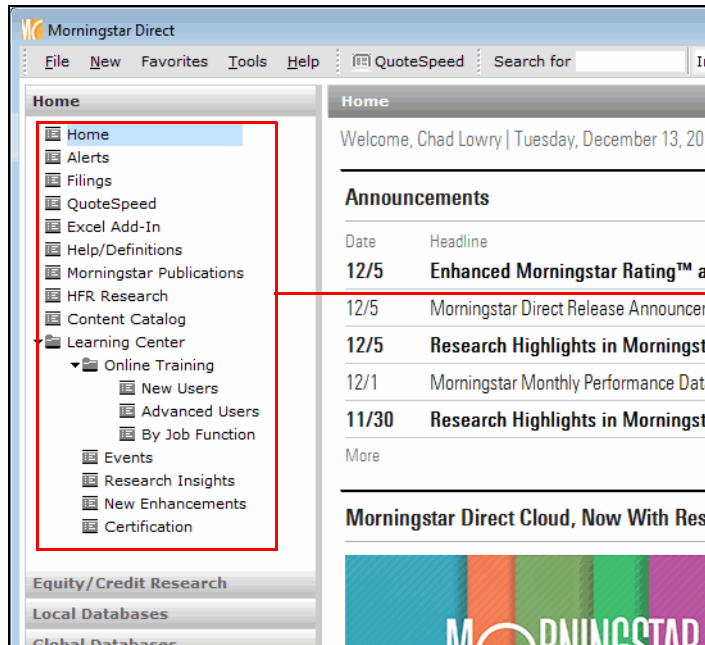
Morningstar Direct

File New Favorites Tools Help QuoteSpeed Search for

Home

Home
Alerts
Filings
QuoteSpeed
Excel Add-In
Help/Definitions
Morningstar Publications
HFR Research
Content Catalog
Learning Center
Online Training
New Users
Advanced Users
By Job Function
Events
Research Insights
New Enhancements
Certification

Equity/Credit Research
Local Databases
Global Databases

Home

Welcome, Chad Lowry | Tuesday, December 13, 20

Announcements

| Date | Headline |
|---|---|
| 12/5 | Enhanced Morningstar Rating™ a |
| 12/5 | Morningstar Direct Release Announcer |
| 12/5 | Research Highlights in Morningst |
| 12/1 | Morningstar Monthly Performance Dat |
| 11/30 | Research Highlights in Morningst |

More

Morningstar Direct Cloud, Now With Res

M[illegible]RNINGSTAR